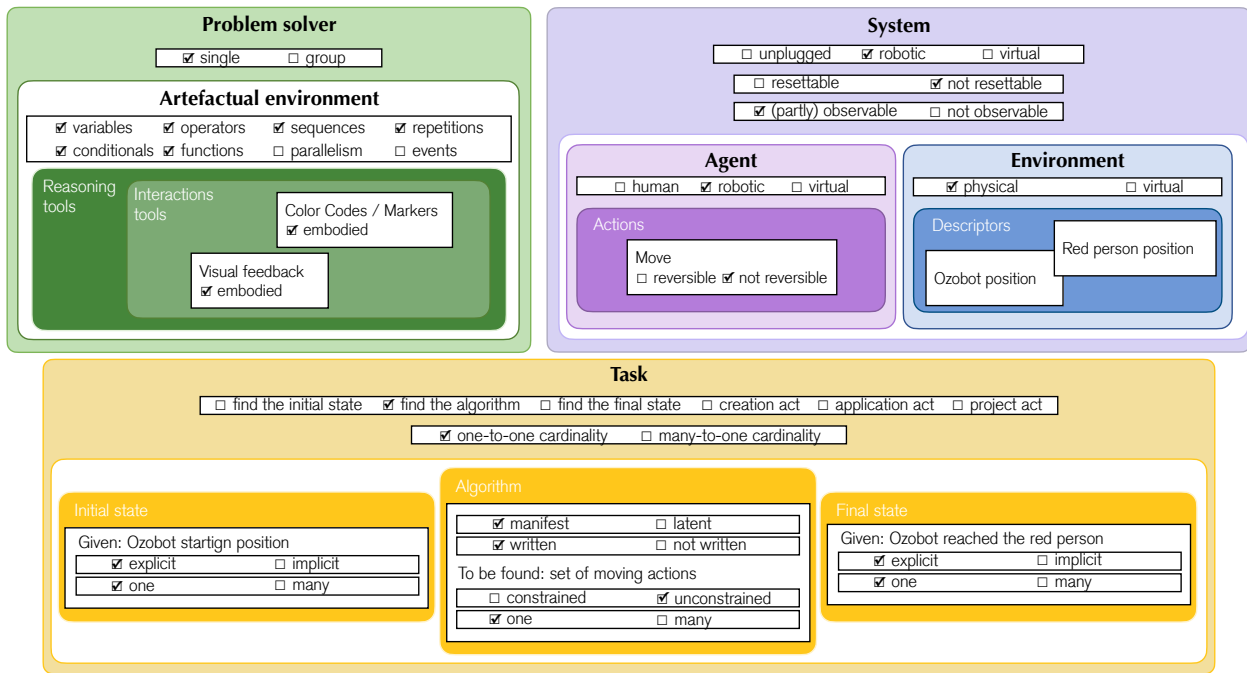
Problem solver

☑ single ☐ group

Artefactual environment

☑ variables ☑ operators ☑ sequences ☑ repetitions
☑ conditionals ☑ functions ☐ parallelism ☐ events

Reasoning tools

Interactions tools

Color Codes / Markers
☑ embodied

Visual feedback
☑ embodied

System

☐ unplugged ☑ robotic ☐ virtual

☐ resettable ☑ not resettable

☑ (partly) observable ☐ not observable

Agent

☐ human ☑ robotic ☐ virtual

Actions

Move
☐ reversible ☑ not reversible

Environment

☑ physical ☐ virtual

Descriptors

Red person position

Ozobot position

Task

☐ find the initial state ☑ find the algorithm ☐ find the final state ☐ creation act ☐ application act ☐ project act

☑ one-to-one cardinality ☐ many-to-one cardinality

Initial state

Given: Ozobot startign position
☑ explicit ☐ implicit
☑ one ☐ many

Algorithm

☑ manifest ☐ latent
☑ written ☐ not written

To be found: set of moving actions
☐ constrained ☑ unconstrained
☑ one ☐ many

Final state

Given: Ozobot reached the red person
☑ explicit ☐ implicit
☑ one ☐ many